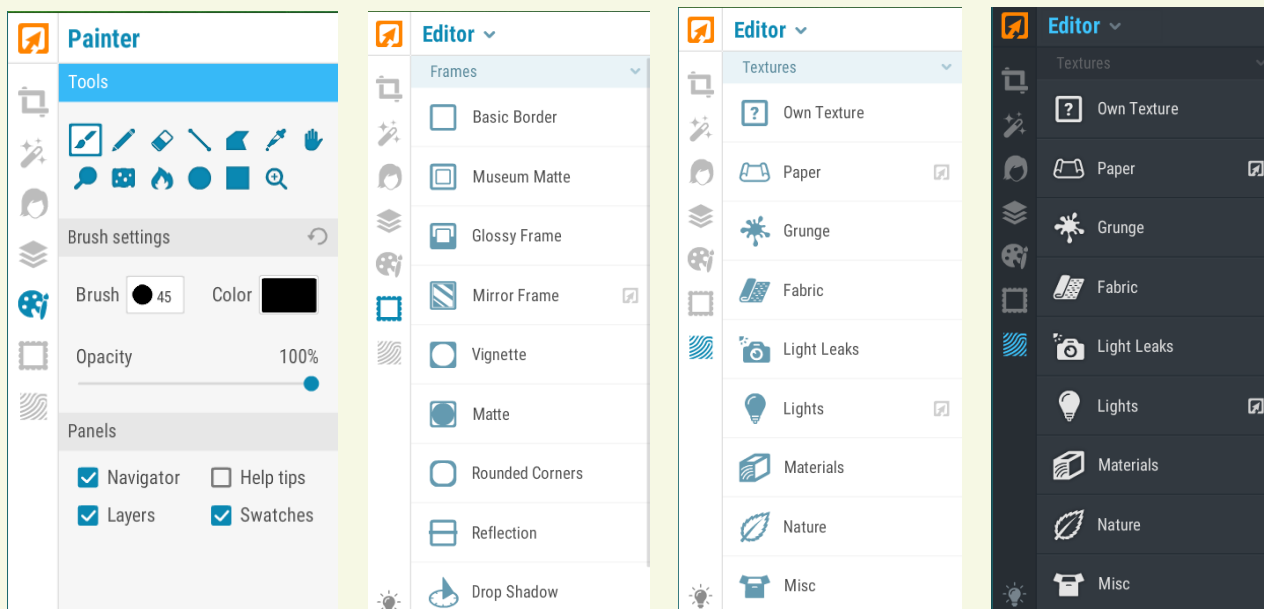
Painter

Tools

Brush settings

Brush 45 Color

Opacity 100%

Panels

Navigator
Help tips
Layers
Swatches

Editor

Frames

Basic Border
Museum Matte
Glossy Frame
Mirror Frame
Vignette
Matte
Rounded Corners
Reflection
Drop Shadow

Editor

Textures

Own Texture
Paper
Grunge
Fabric
Light Leaks
Lights
Materials
Nature
Misc

Editor

Textures

Own Texture
Paper
Grunge
Fabric
Light Leaks
Lights
Materials
Nature
Misc